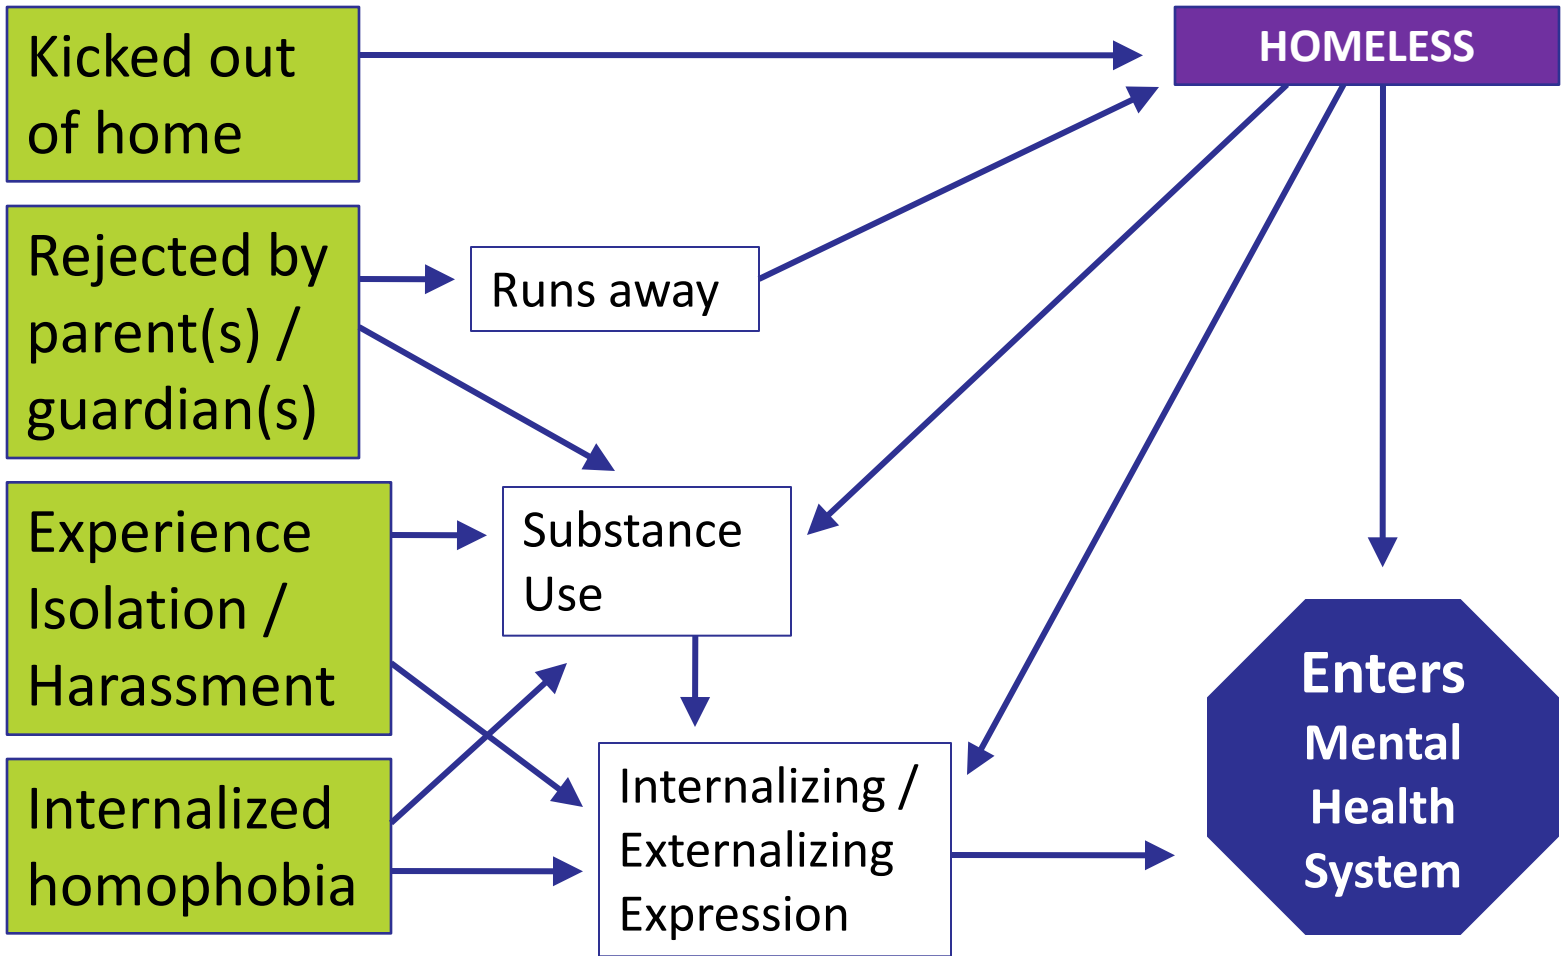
Kicked out of home

HOMELESS

Rejected by parent(s) / guardian(s)

Runs away

Experience Isolation / Harassment

Substance Use

Internalized homophobia

Internalizing / Externalizing Expression

Enters Mental Health System